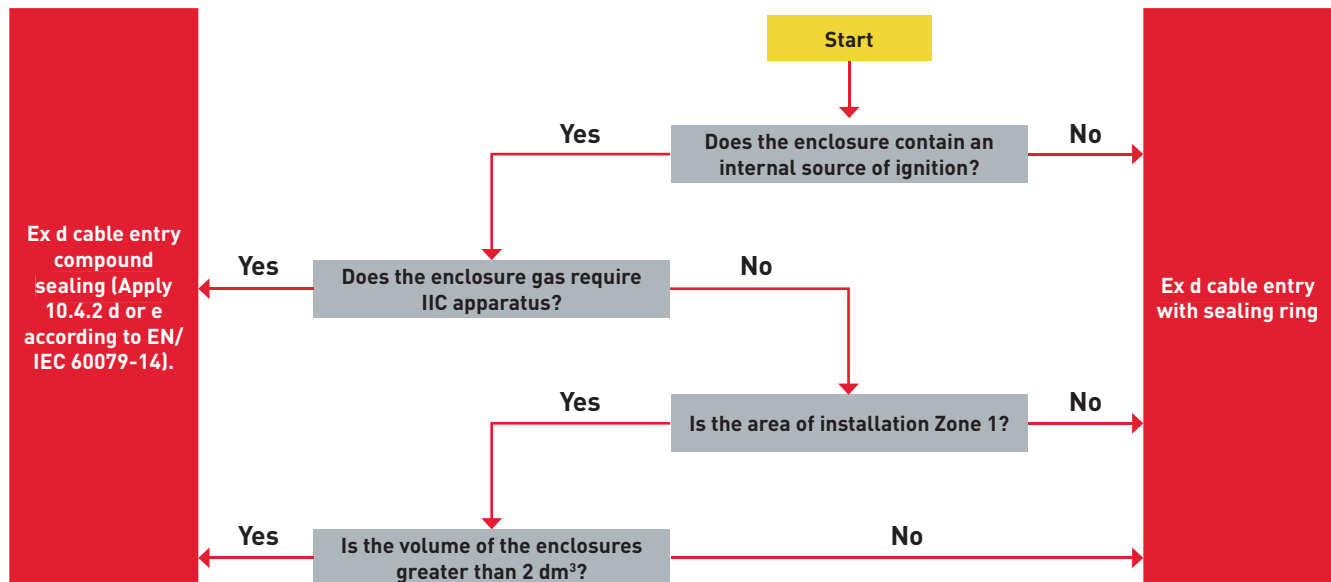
Start

Yes

Does the enclosure contain an internal source of ignition?

No

Ex d cable entry compound sealing (Apply 10.4.2 d or e according to EN/ IEC 60079-14).

Yes

Does the enclosure gas require IIC apparatus?

No

Ex d cable entry with sealing ring

Yes

Is the area of installation Zone 1?

No

Yes

Is the volume of the enclosures greater than 2 dm$^3$?

No